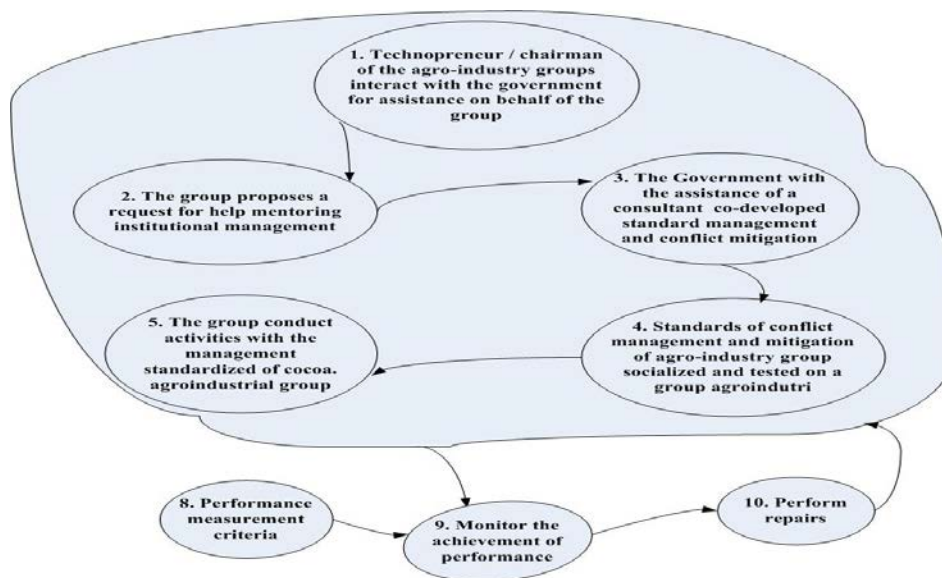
1. Technopreneur / chairman of the agro-industry groups interact with the government for assistance on behalf of the group

2. The group proposes a request for help mentoring institutional management

3. The Government with the assistance of a consultant co-developed standard management and conflict mitigation

4. Standards of conflict management and mitigation of agro-industry group socialized and tested on a group agroindutri

5. The group conduct activities with the management standardized of cocoa. agroindustrial group

8. Performance measurement criteria

9. Monitor the achievement of performance

10. Perform repairs